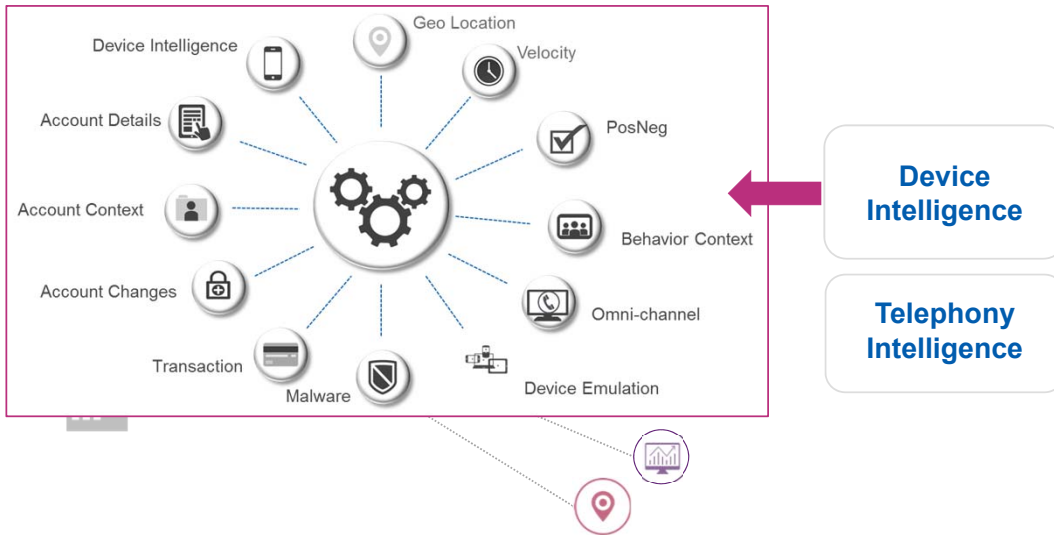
Geo Location

Device Intelligence

Velocity

Account Details

PosNeg

Account Context

Behavior Context

Account Changes

Omni-channel

Transaction

Malware

Device Emulation

Device Intelligence

Telephony Intelligence